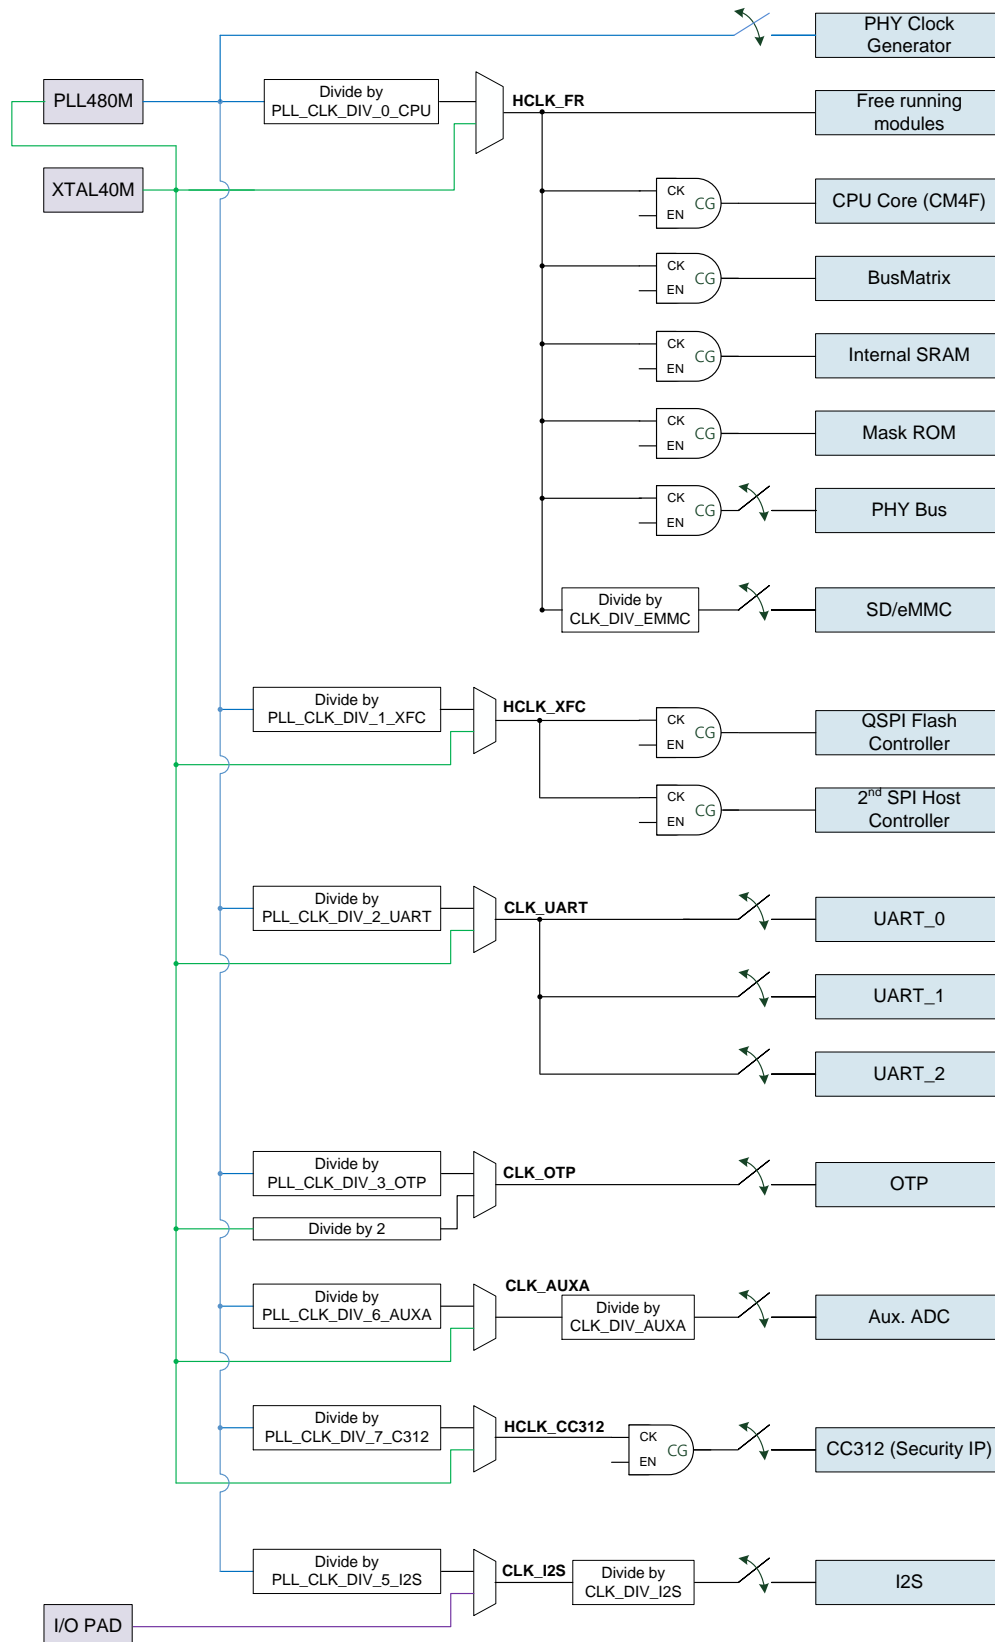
PHY Clock Generator

PLL480M

Divide by PLL_CLK_DIV_0_CPU

HCLK_FR

Free running modules

XTAL40M

CK EN CG

CPU Core (CM4F)

CK EN CG

BusMatrix

CK EN CG

Internal SRAM

CK EN CG

Mask ROM

CK EN CG

PHY Bus

Divide by CLK_DIV_EMMC

SD/eMMC

Divide by PLL_CLK_DIV_1_XFC

HCLK_XFC

CK EN CG

QSPI Flash Controller

CK EN CG

$2^{nd}$ SPI Host Controller

Divide by PLL_CLK_DIV_2_UART

CLK_UART

UART_0

UART_1

UART_2

Divide by PLL_CLK_DIV_3_OTP

CLK_OTP

OTP

Divide by 2

CLK_AUXA

Divide by PLL_CLK_DIV_6_AUXA

Divide by CLK_DIV_AUXA

Aux. ADC

Divide by PLL_CLK_DIV_7_C312

HCLK_CC312

CK EN CG

CC312 (Security IP)

Divide by PLL_CLK_DIV_5_I2S

CLK_I2S

Divide by CLK_DIV_I2S

I2S

I/O PAD